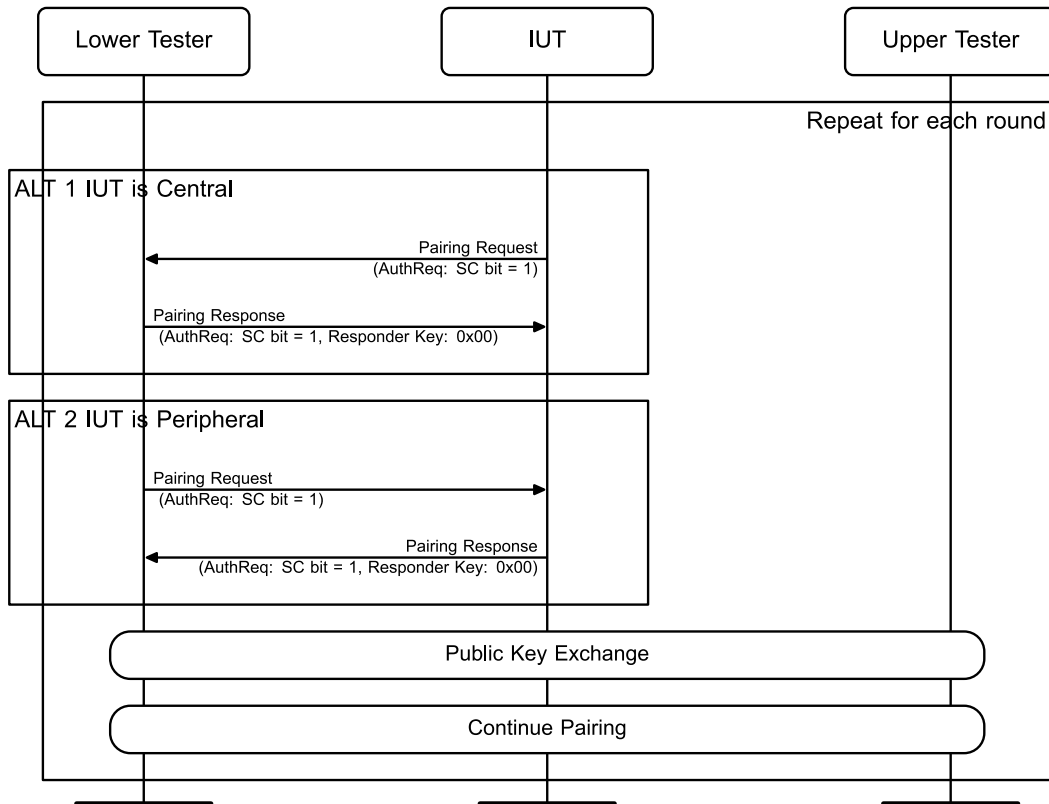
Lower Tester

IUT

Upper Tester

Repeat for each round

ALT 1 IUT is Central

Pairing Request
(AuthReq: SC bit = 1)

Pairing Response
(AuthReq: SC bit = 1, Responder Key: 0x00)

ALT 2 IUT is Peripheral

Pairing Request
(AuthReq: SC bit = 1)

Pairing Response
(AuthReq: SC bit = 1, Responder Key: 0x00)

Public Key Exchange

Continue Pairing